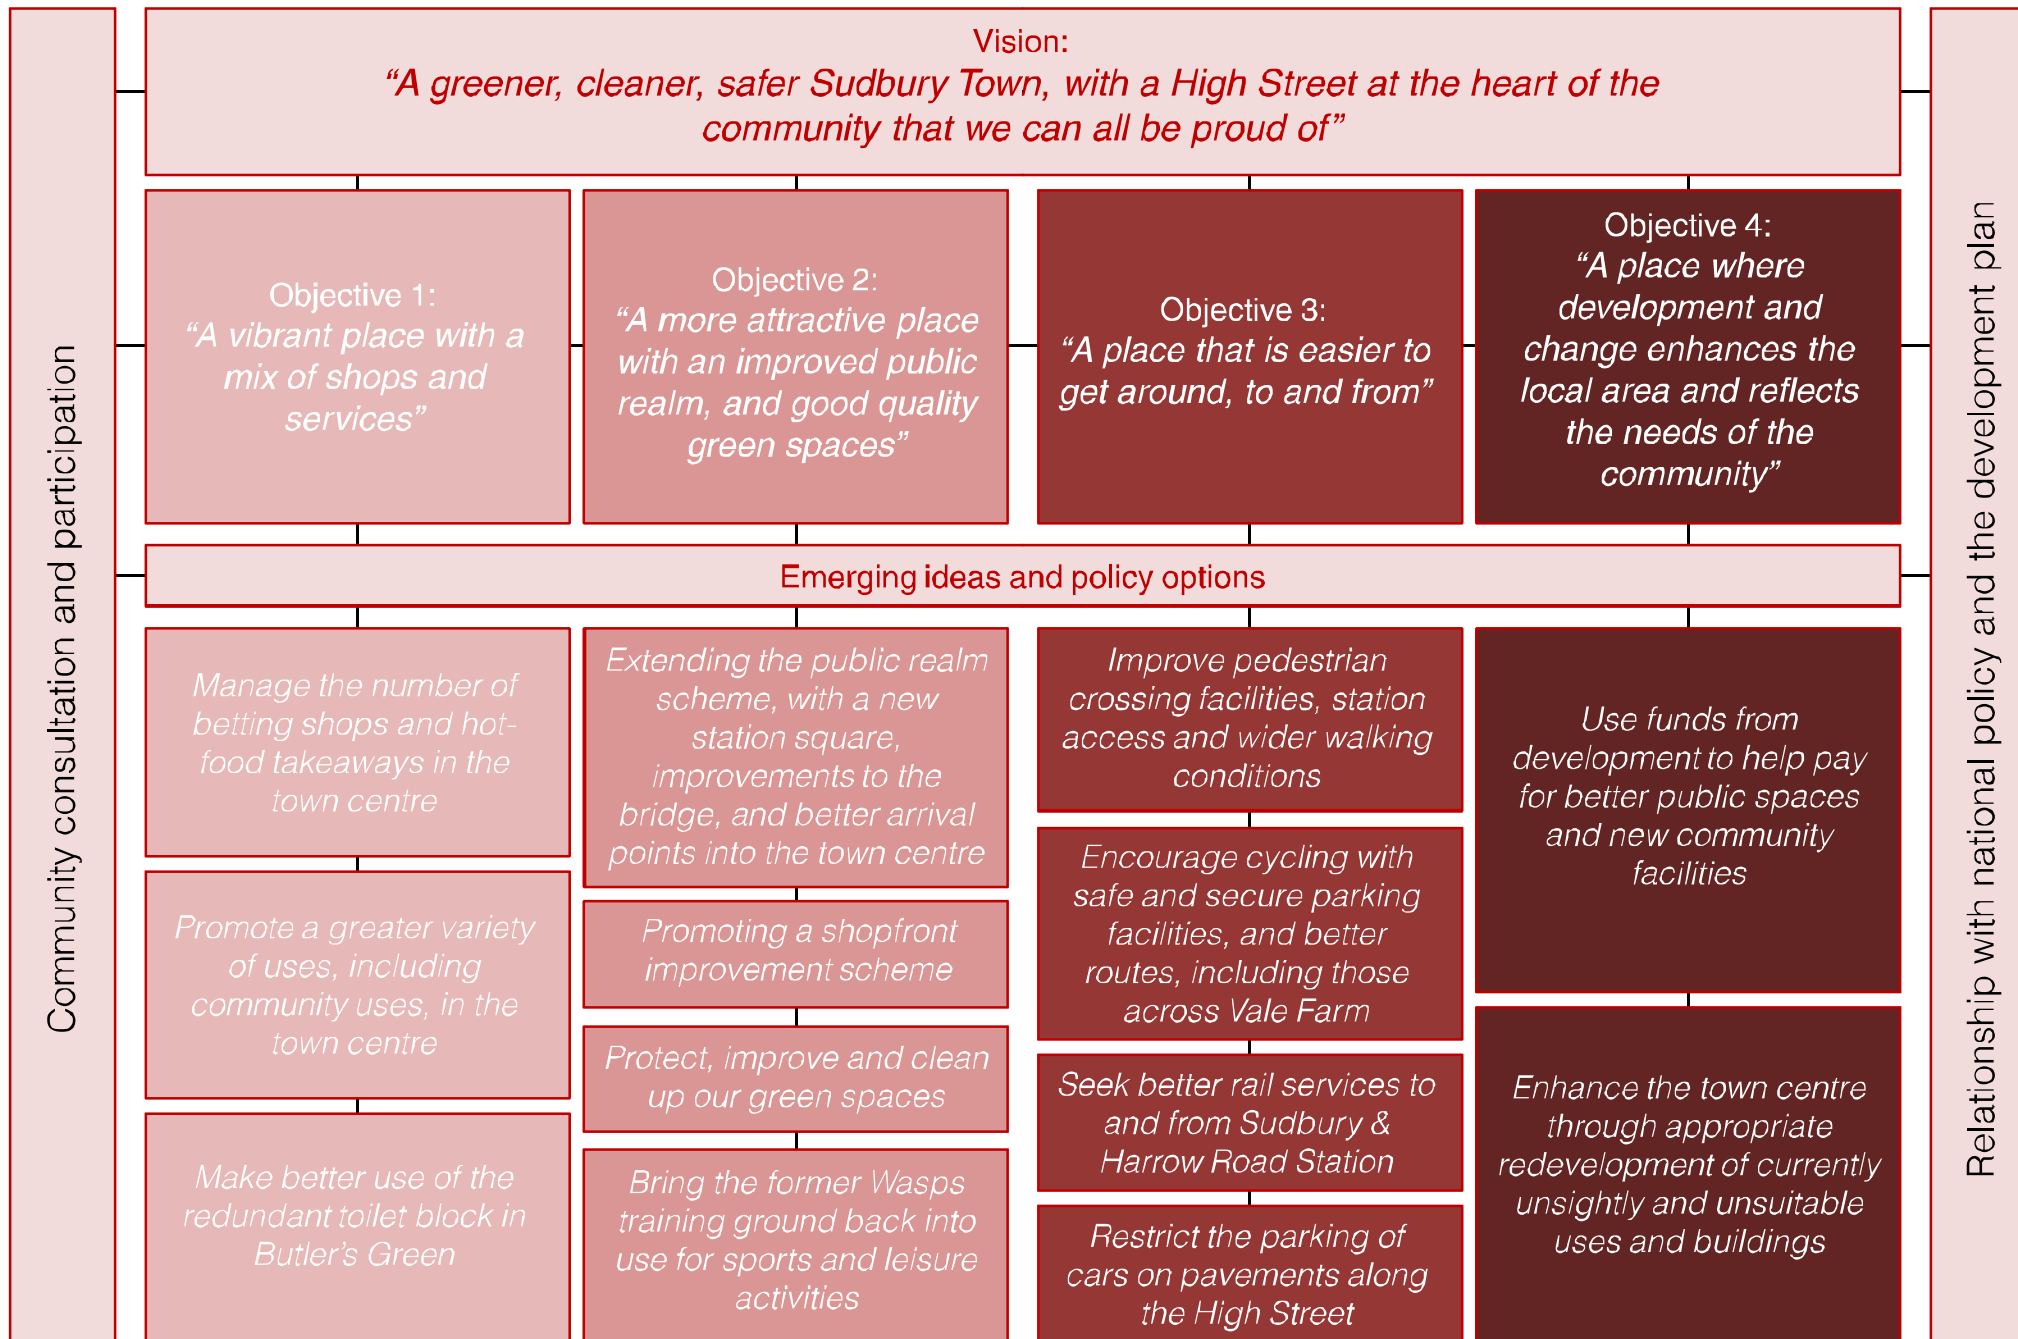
Community consultation and participation

Vision:
“A greener, cleaner, safer Sudbury Town, with a High Street at the heart of the community that we can all be proud of”

Objective 1:
“A vibrant place with a mix of shops and services”

Objective 2:
“A more attractive place with an improved public realm, and good quality green spaces”

Objective 3:
“A place that is easier to get around, to and from”

Objective 4:
“A place where development and change enhances the local area and reflects the needs of the community”

Emerging ideas and policy options

Manage the number of betting shops and hot-food takeaways in the town centre

Promote a greater variety of uses, including community uses, in the town centre

Make better use of the redundant toilet block in Butler’s Green

Extending the public realm scheme, with a new station square, improvements to the bridge, and better arrival points into the town centre

Promoting a shopfront improvement scheme

Protect, improve and clean up our green spaces

Bring the former Wasps training ground back into use for sports and leisure activities

Improve pedestrian crossing facilities, station access and wider walking conditions

Encourage cycling with safe and secure parking facilities, and better routes, including those across Vale Farm

Seek better rail services to and from Sudbury & Harrow Road Station

Restrict the parking of cars on pavements along the High Street

Use funds from development to help pay for better public spaces and new community facilities

Enhance the town centre through appropriate redevelopment of currently unsightly and unsuitable uses and buildings

Relationship with national policy and the development plan